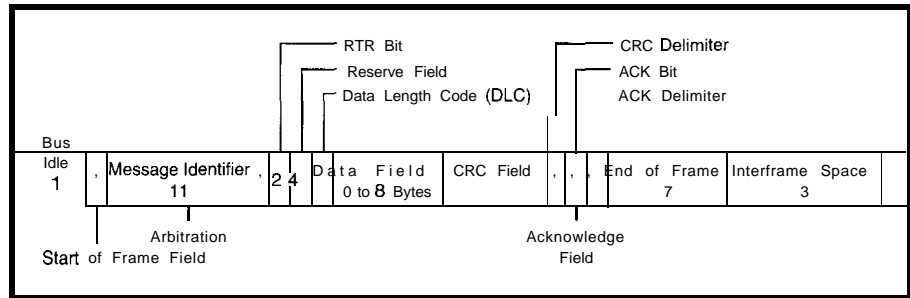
RTR Bit
Reserve Field
Data Length Code (DLC)
CRC Delimiter
ACK Bit
ACK Delimiter

Bus Idle 1
,
Message Identifier , 11
2
4
Data Field 0 to 8 Bytes
CRC Field
,
,
,
End of Frame 7
Interframe Space 3

Arbitration
Start of Frame Field
Acknowledge Field